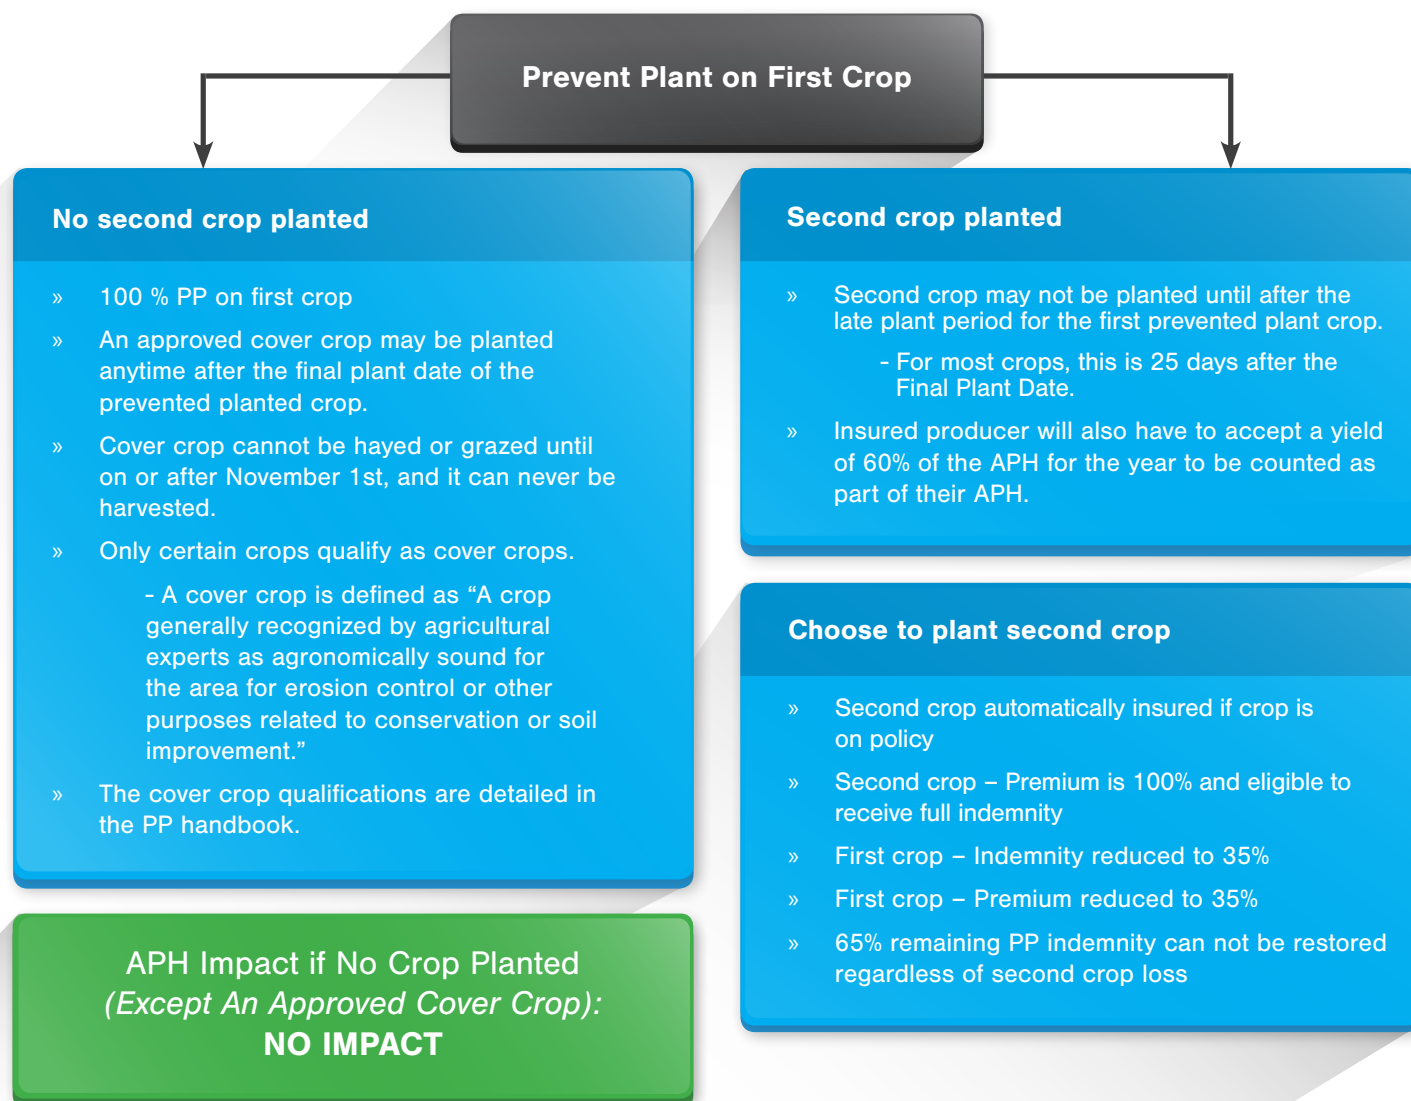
Prevent Plant on First Crop

No second crop planted

» 100 % PP on first crop

» An approved cover crop may be planted anytime after the final plant date of the prevented planted crop.

» Cover crop cannot be hayed or grazed until on or after November 1st, and it can never be harvested.

» Only certain crops qualify as cover crops.

- A cover crop is defined as “A crop generally recognized by agricultural experts as agronomically sound for the area for erosion control or other purposes related to conservation or soil improvement.”

» The cover crop qualifications are detailed in the PP handbook.

APH Impact if No Crop Planted
(Except An Approved Cover Crop):
NO IMPACT

Second crop planted

» Second crop may not be planted until after the late plant period for the first prevented plant crop.

- For most crops, this is 25 days after the Final Plant Date.

» Insured producer will also have to accept a yield of 60% of the APH for the year to be counted as part of their APH.

Choose to plant second crop

» Second crop automatically insured if crop is on policy

» Second crop – Premium is 100% and eligible to receive full indemnity

» First crop – Indemnity reduced to 35%

» First crop – Premium reduced to 35%

» 65% remaining PP indemnity can not be restored regardless of second crop loss